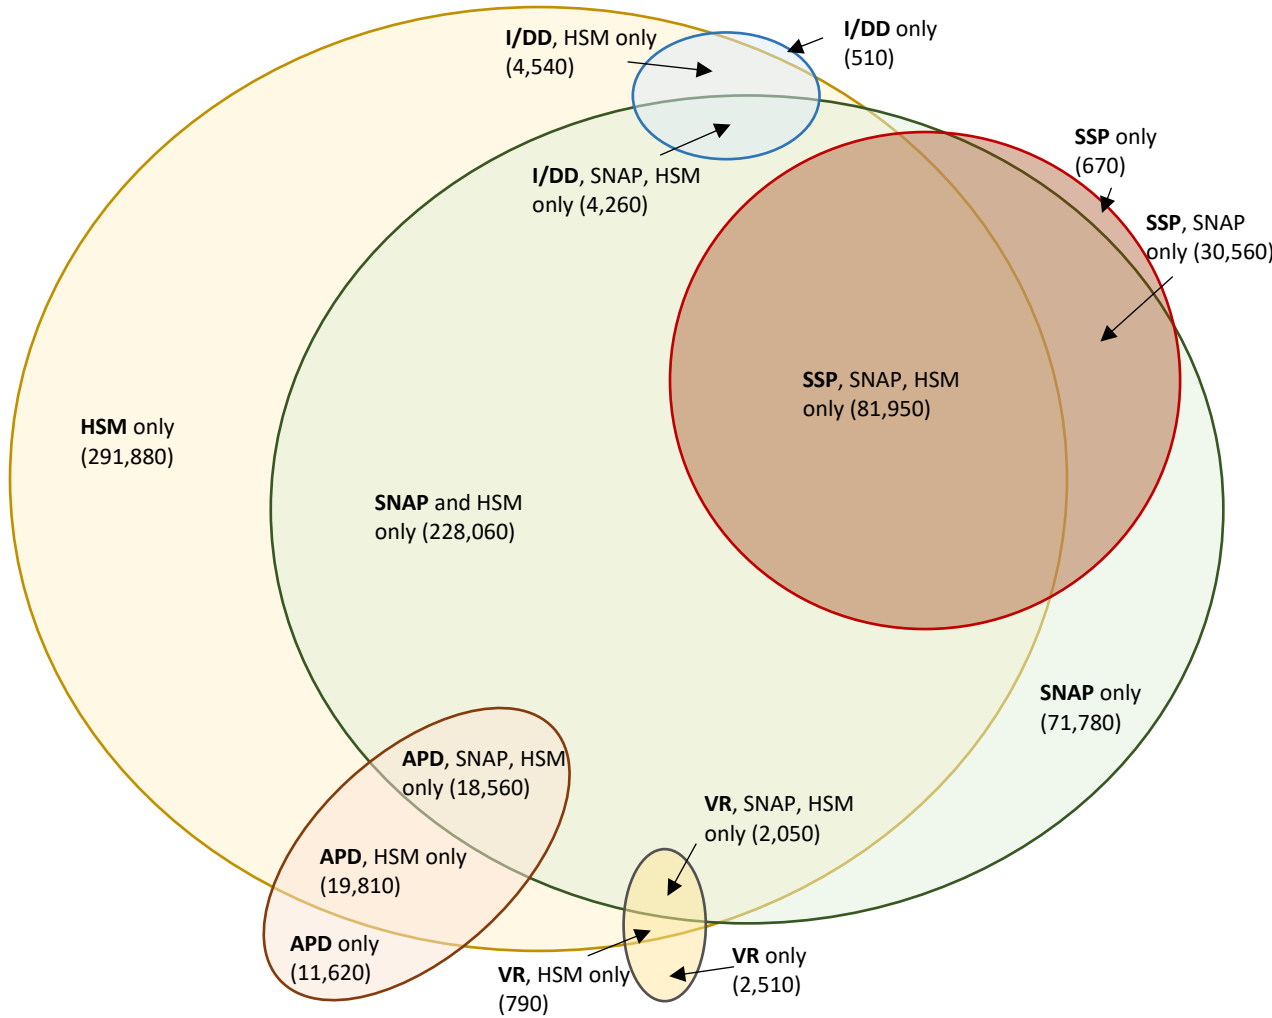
I/DD, HSM only (4,540)

I/DD only (510)

I/DD, SNAP, HSM only (4,260)

SSP only (670)

SSP, SNAP only (30,560)

SSP, SNAP, HSM only (81,950)

HSM only (291,880)

SNAP and HSM only (228,060)

SNAP only (71,780)

APD, SNAP, HSM only (18,560)

VR, SNAP, HSM only (2,050)

APD, HSM only (19,810)

APD only (11,620)

VR, HSM only (790)

VR only (2,510)